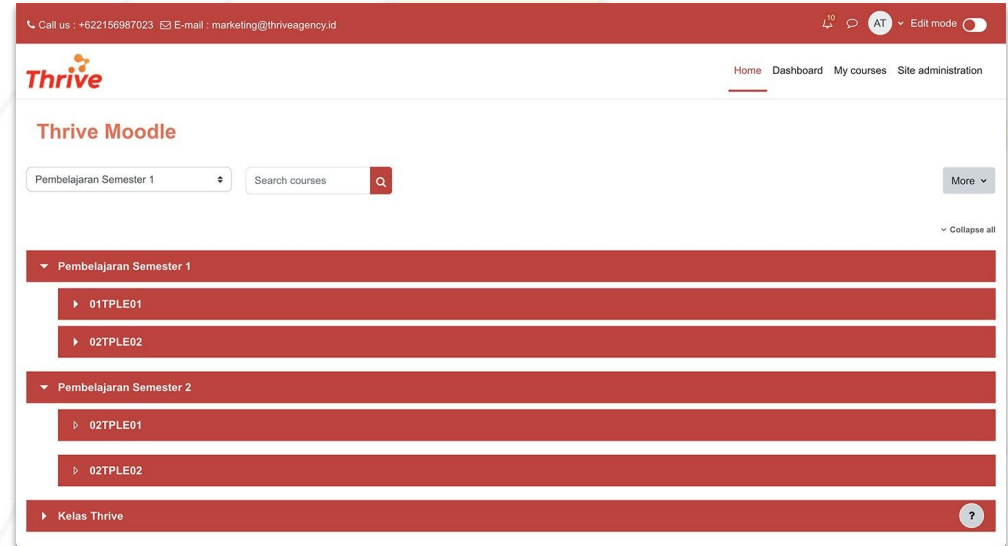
Call us : +622156987023 E-mail : marketing@thriveagency.id

10 AT Edit mode

Thrive

Home Dashboard My courses Site administration

Thrive Moodle

Pembelajaran Semester 1

Search courses

More

Collapse all

Pembelajaran Semester 1

01TPLE01

02TPLE02

Pembelajaran Semester 2

02TPLE01

02TPLE02

Kelas Thrive

?